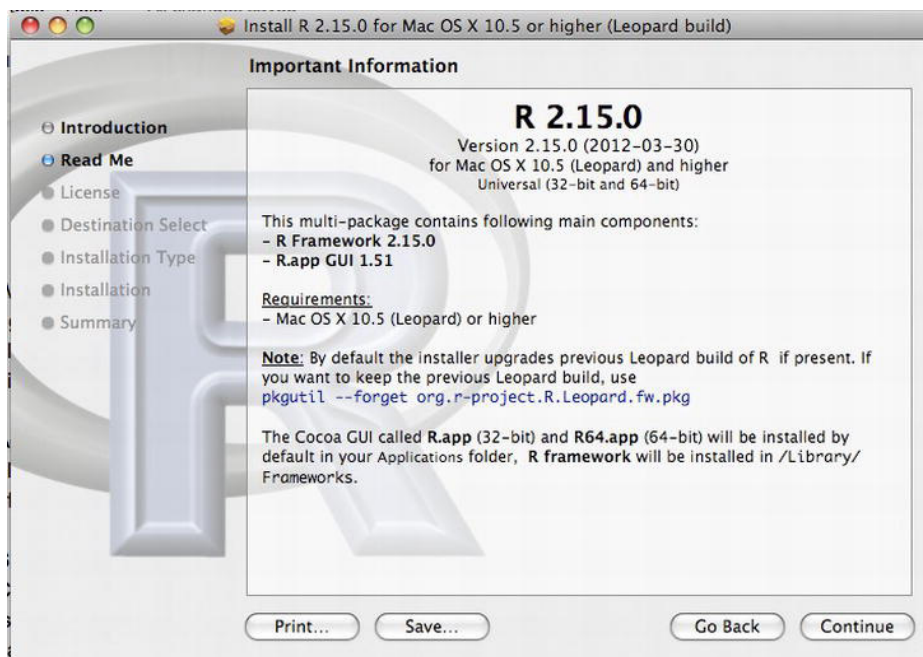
Install R 2.15.0 for Mac OS X 10.5 or higher (Leopard build)

Important Information

Introduction
Read Me
License
Destination Select
Installation Type
Installation
Summary

R 2.15.0
Version 2.15.0 (2012-03-30)
for Mac OS X 10.5 (Leopard) and higher
Universal (32-bit and 64-bit)

This multi-package contains following main components:
- R Framework 2.15.0
- R.app GUI 1.51

Requirements:
- Mac OS X 10.5 (Leopard) or higher

Note: By default the installer upgrades previous Leopard build of R if present. If you want to keep the previous Leopard build, use
pkgutil --forget org.r-project.R.Leopard.fw.pkg

The Cocoa GUI called R.app (32-bit) and R64.app (64-bit) will be installed by default in your Applications folder, R framework will be installed in /Library/Frameworks.

Print...
Save...
Go Back
Continue